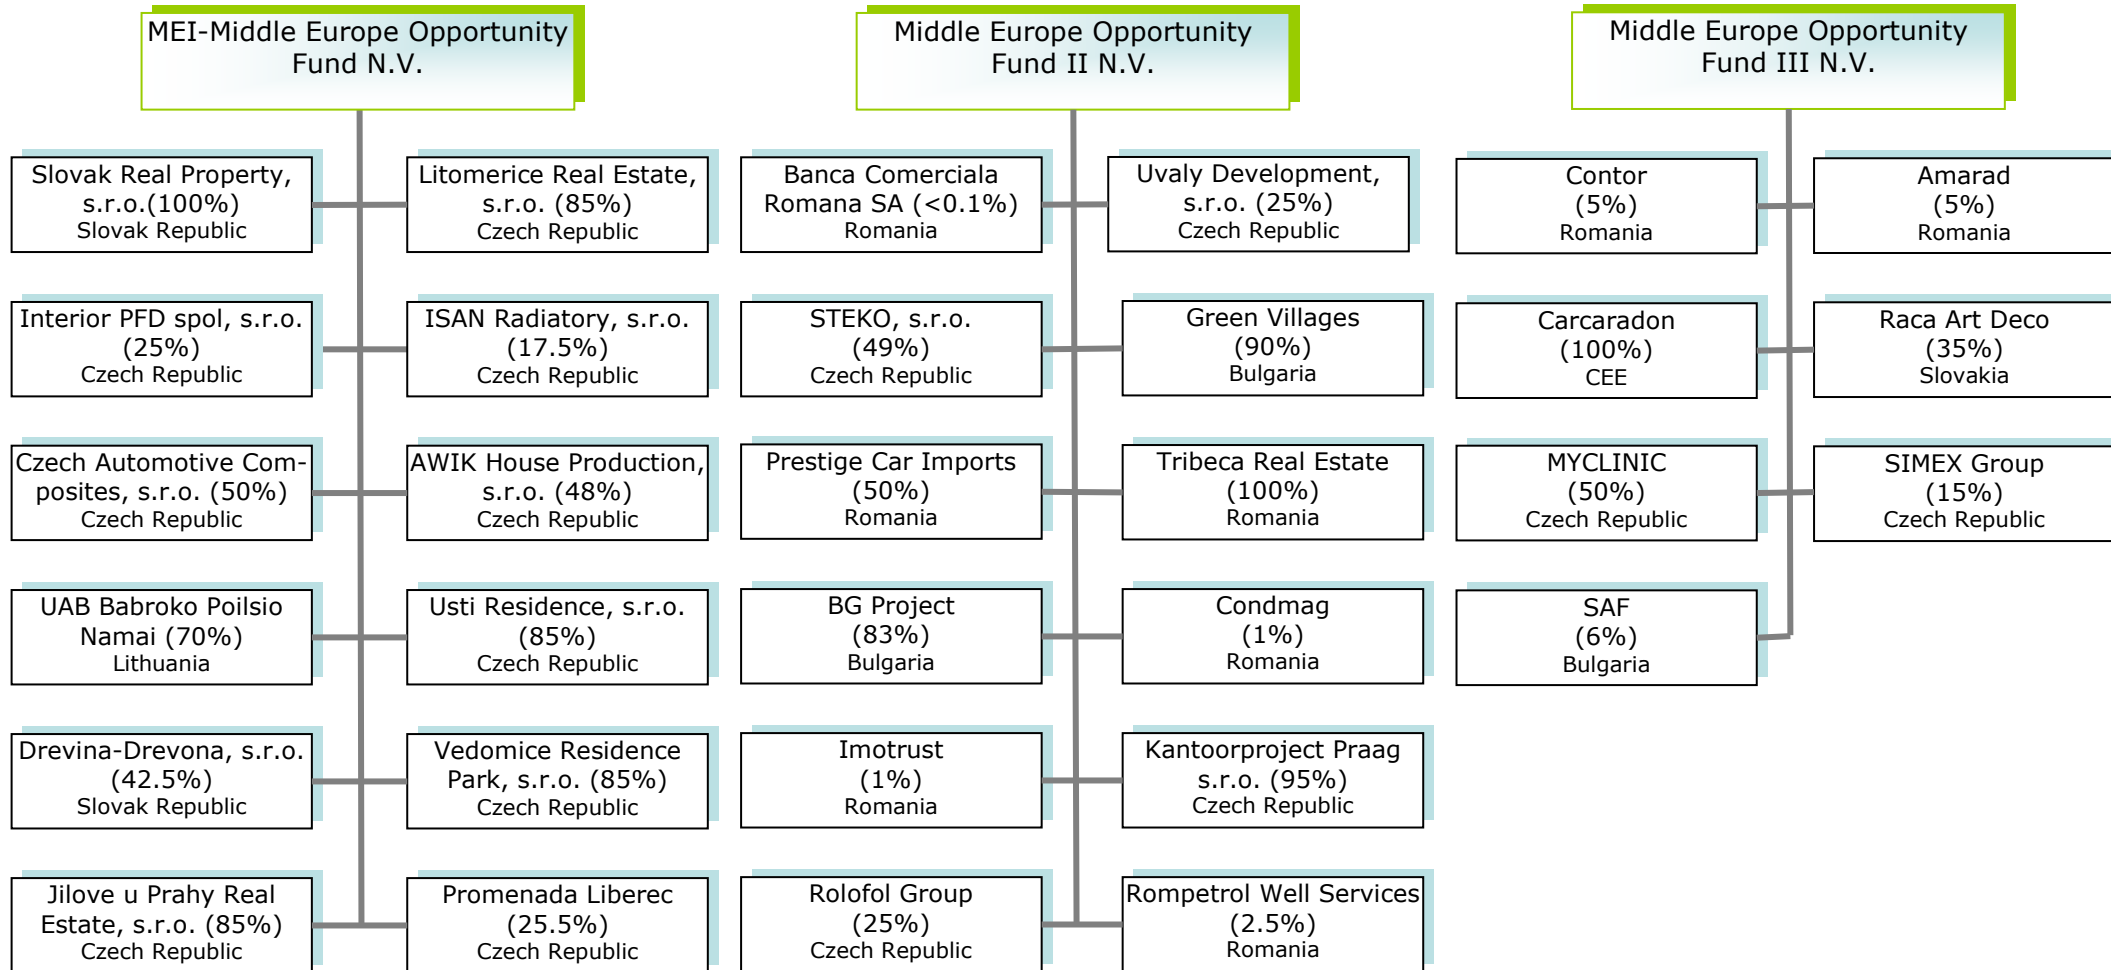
MEI-Middle Europe Opportunity Fund N.V.

Slovak Real Property, s.r.o.(100%)
Slovak Republic

Litomerice Real Estate, s.r.o. (85%)
Czech Republic

Interior PFD spol, s.r.o. (25%)
Czech Republic

ISAN Radiatory, s.r.o. (17.5%)
Czech Republic

Czech Automotive Composites, s.r.o. (50%)
Czech Republic

AWIK House Production, s.r.o. (48%)
Czech Republic

UAB Babroko Poilsio Namai (70%)
Lithuania

Usti Residence, s.r.o. (85%)
Czech Republic

Drevina-Drevona, s.r.o. (42.5%)
Slovak Republic

Vedomice Residence Park, s.r.o. (85%)
Czech Republic

Jilove u Prahy Real Estate, s.r.o. (85%)
Czech Republic

Promenada Liberec (25.5%)
Czech Republic

Middle Europe Opportunity Fund II N.V.

Banca Comerciala Romana SA (<0.1%)
Romania

Uvaly Development, s.r.o. (25%)
Czech Republic

STEKO, s.r.o. (49%)
Czech Republic

Green Villages (90%)
Bulgaria

Prestige Car Imports (50%)
Romania

Tribeca Real Estate (100%)
Romania

BG Project (83%)
Bulgaria

Condmag (1%)
Romania

Imotrust (1%)
Romania

Kantoorproject Praag s.r.o. (95%)
Czech Republic

Rolofol Group (25%)
Czech Republic

Rompetrol Well Services (2.5%)
Romania

Middle Europe Opportunity Fund III N.V.

Contor (5%)
Romania

Amarad (5%)
Romania

Carcaradon (100%)
CEE

Raca Art Deco (35%)
Slovakia

MYCLINIC (50%)
Czech Republic

SIMEX Group (15%)
Czech Republic

SAF (6%)
Bulgaria